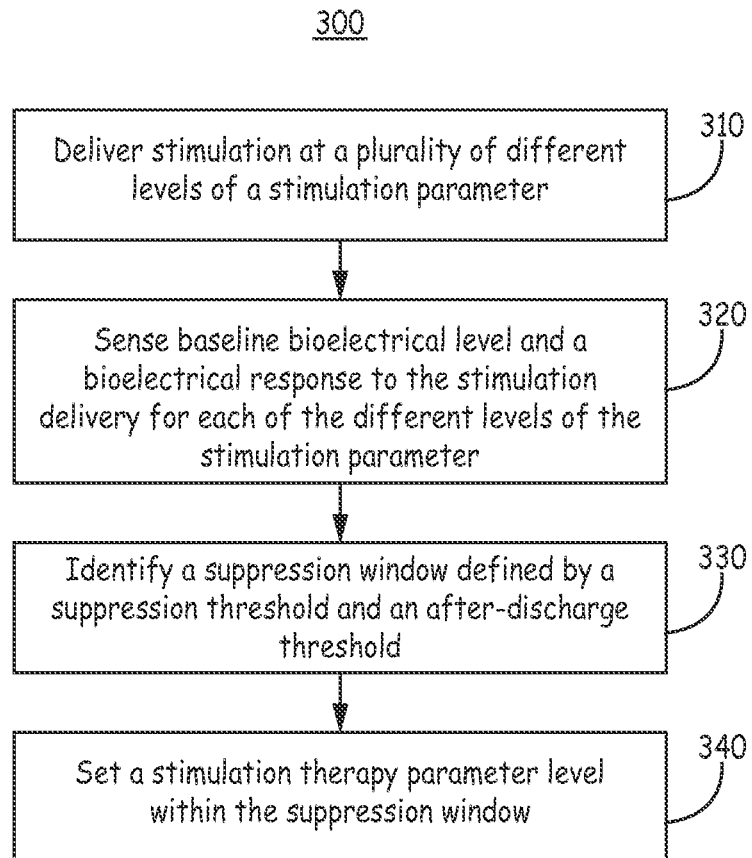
300

Deliver stimulation at a plurality of different levels of a stimulation parameter

310

Sense baseline bioelectrical level and a bioelectrical response to the stimulation delivery for each of the different levels of the stimulation parameter

320

Identify a suppression window defined by a suppression threshold and an after-discharge threshold

330

Set a stimulation therapy parameter level within the suppression window

340